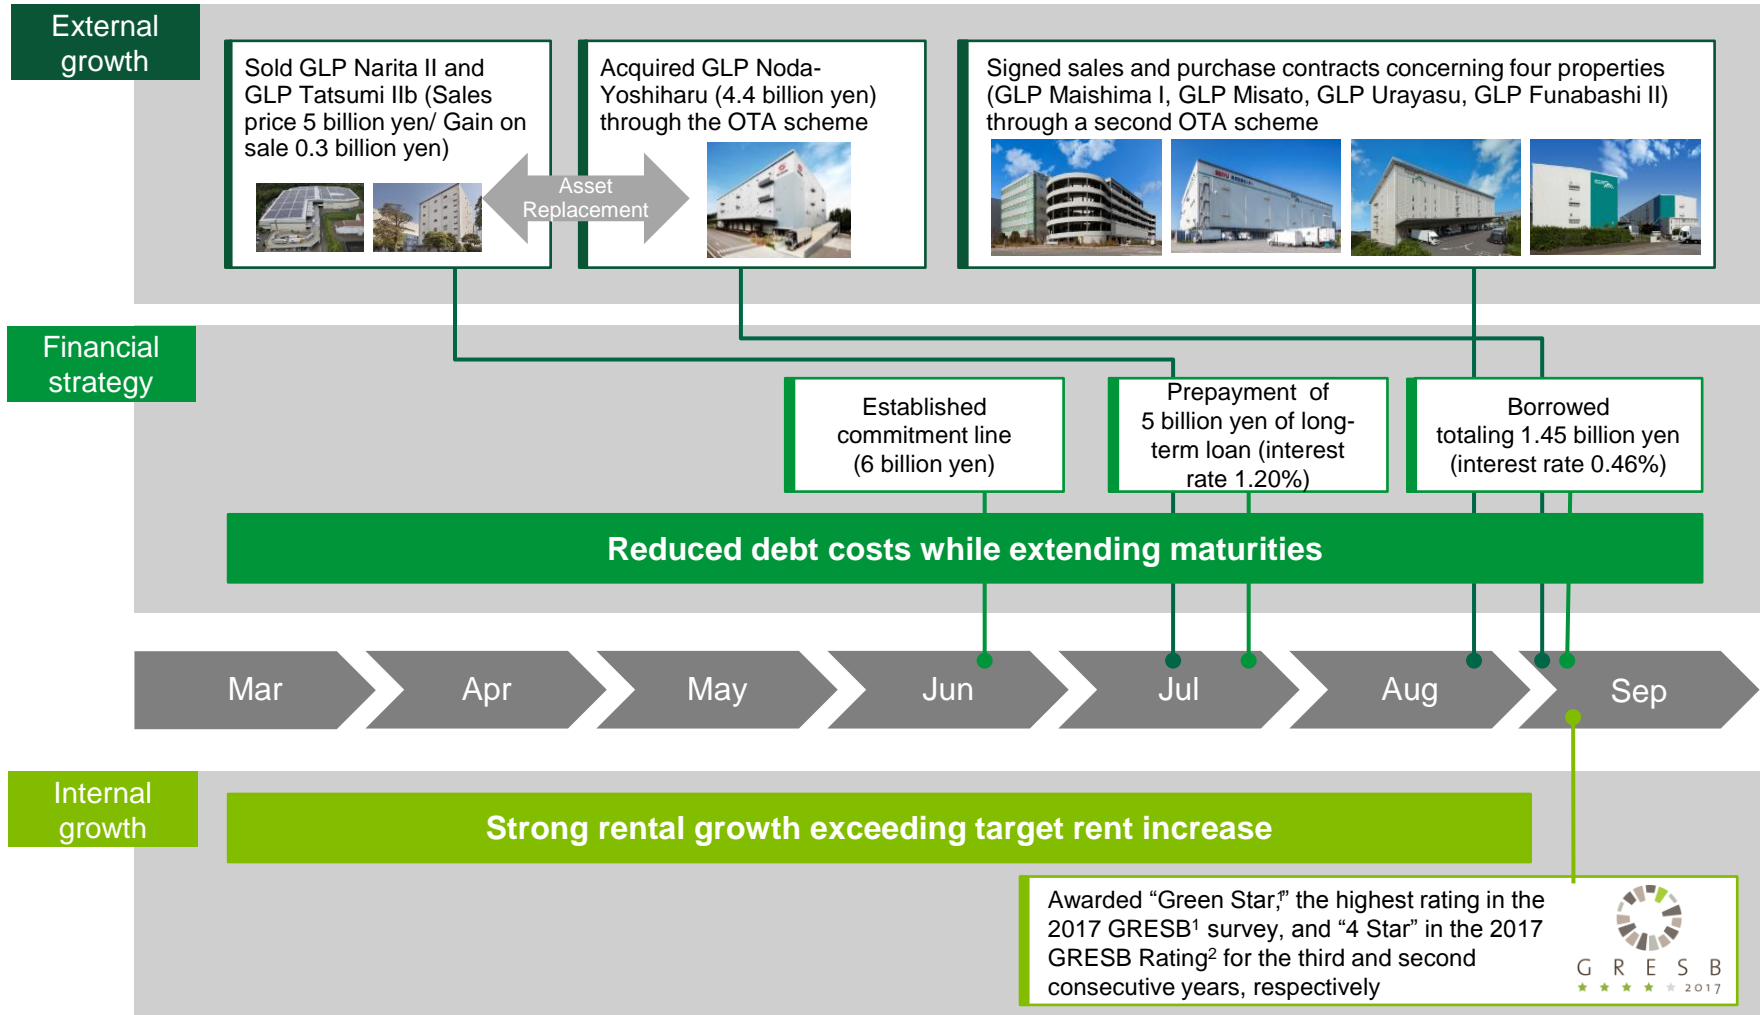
External growth

Sold GLP Narita II and GLP Tatsumi IIb (Sales price 5 billion yen/ Gain on sale 0.3 billion yen)

Asset Replacement

Acquired GLP Noda-Yoshiharu (4.4 billion yen) through the OTA scheme

Signed sales and purchase contracts concerning four properties (GLP Maishima I, GLP Misato, GLP Urayasu, GLP Funabashi II) through a second OTA scheme

Financial strategy

Established commitment line (6 billion yen)

Prepayment of 5 billion yen of long-term loan (interest rate 1.20%)

Borrowed totaling 1.45 billion yen (interest rate 0.46%)

Reduced debt costs while extending maturities

Mar Apr May Jun Jul Aug Sep

Internal growth

Strong rental growth exceeding target rent increase

Awarded “Green Star,” the highest rating in the 2017 GRESB$^1$ survey, and “4 Star” in the 2017 GRESB Rating$^2$ for the third and second consecutive years, respectively

GRESB 2017